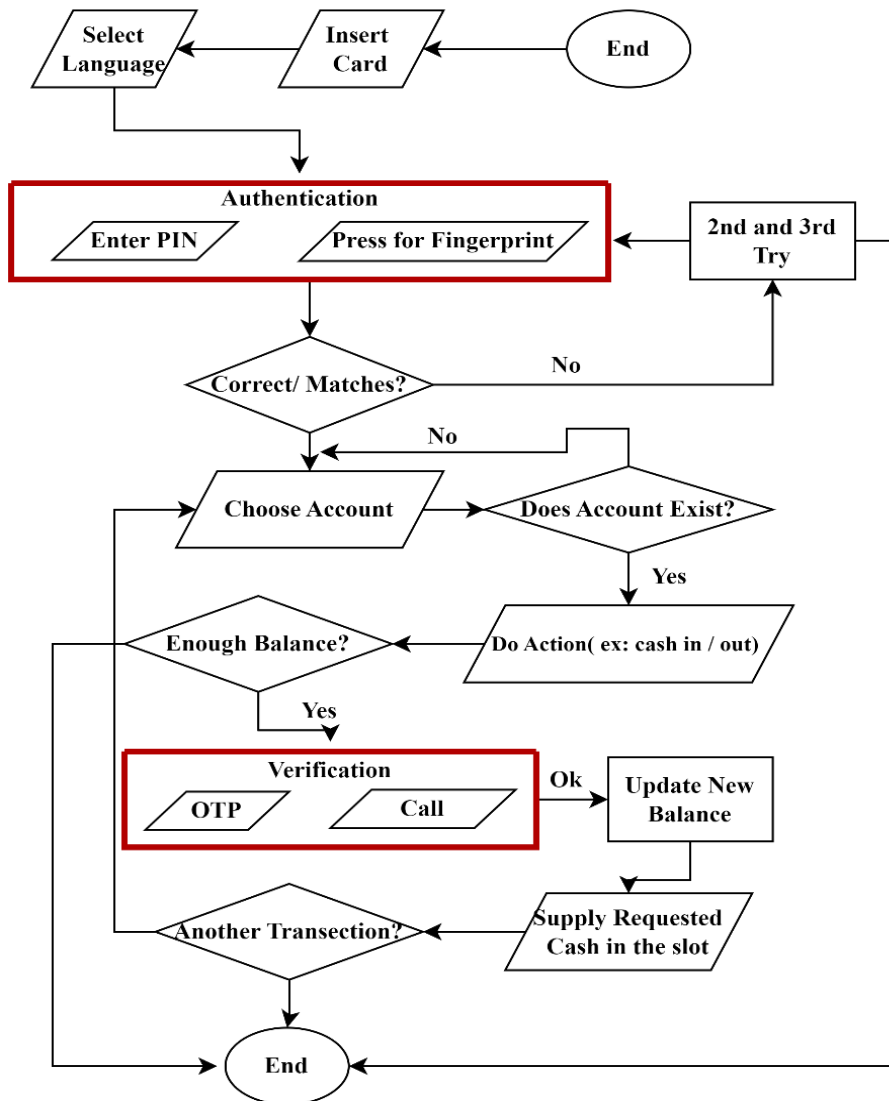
Select Language

Insert Card

End

Authentication

Enter PIN

Press for Fingerprint

2nd and 3rd Try

Correct/ Matches?

No

No

Choose Account

Does Account Exist?

Yes

Enough Balance?

Do Action( ex: cash in / out)

Yes

Verification

OTP

Call

Ok

Update New Balance

Another Transection?

Supply Requested Cash in the slot

End